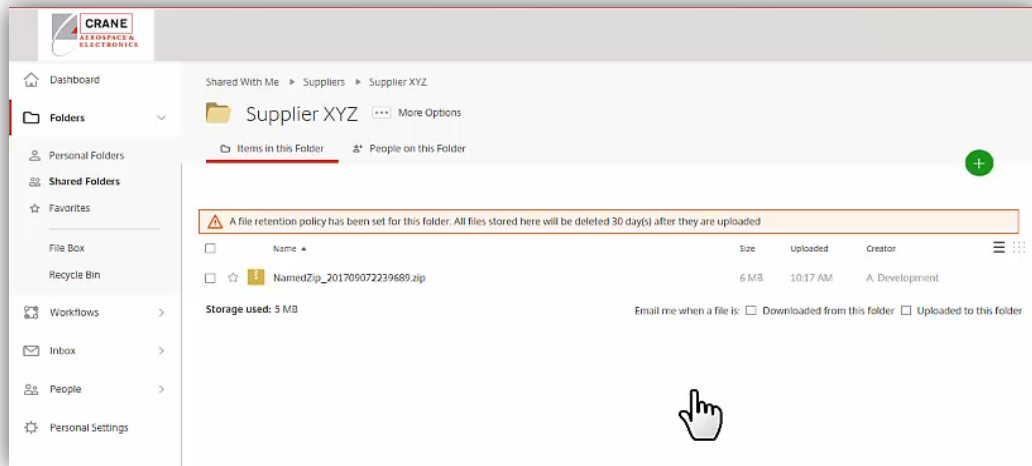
CRANE
AEROSPACE & ELECTRONICS

Dashboard

Folders

Personal Folders

Shared Folders

Favorites

File Box

Recycle Bin

Workflows

Inbox

People

Personal Settings

Shared With Me ▸ Suppliers ▸ Supplier XYZ

Supplier XYZ

More Options

Items in this Folder

People on this Folder

A file retention policy has been set for this folder. All files stored here will be deleted 30 day(s) after they are uploaded

| | Name ▲ | Size | Uploaded | Creator |
|---|---|---|---|---|
| | NamedZip_20170907223​9689.zip | 6 MB | 10:17 AM | A. Development |

Storage used: 5 MB

Email me when a file is: Downloaded from this folder Uploaded to this folder